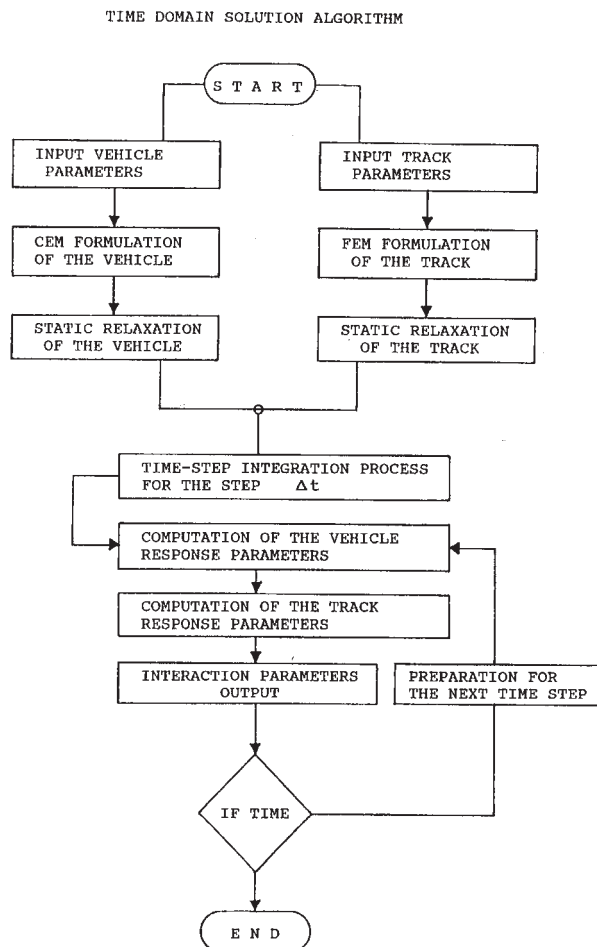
TIME DOMAIN SOLUTION ALGORITHM

S T A R T

INPUT VEHICLE PARAMETERS

INPUT TRACK PARAMETERS

CEM FORMULATION OF THE VEHICLE

FEM FORMULATION OF THE TRACK

STATIC RELAXATION OF THE VEHICLE

STATIC RELAXATION OF THE TRACK

TIME-STEP INTEGRATION PROCESS FOR THE STEP $\Delta t$

COMPUTATION OF THE VEHICLE RESPONSE PARAMETERS

COMPUTATION OF THE TRACK RESPONSE PARAMETERS

INTERACTION PARAMETERS OUTPUT

PREPARATION FOR THE NEXT TIME STEP

IF TIME

E N D